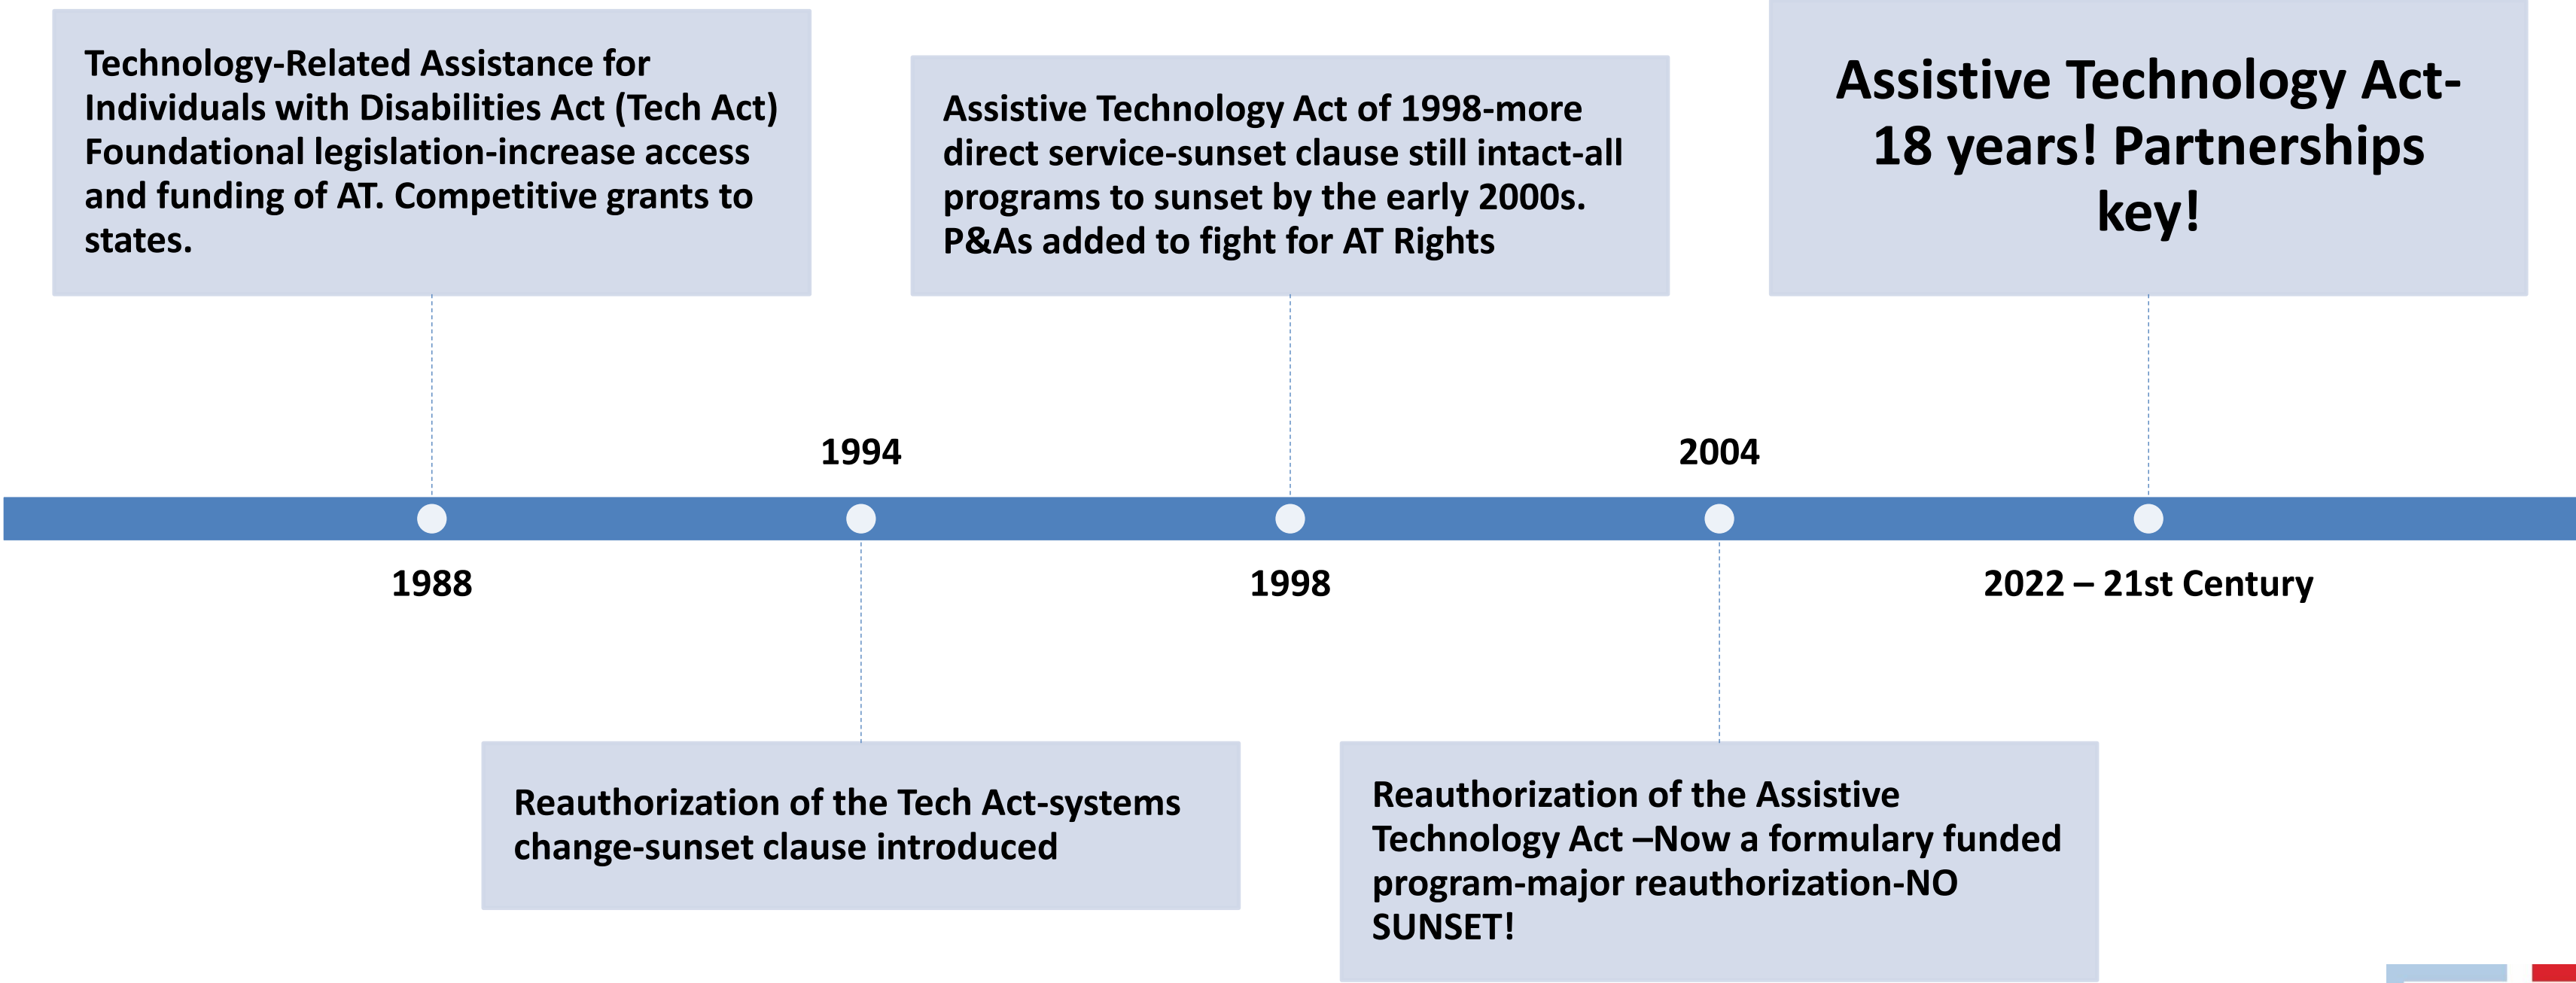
Technology-Related Assistance for Individuals with Disabilities Act (Tech Act) Foundational legislation-increase access and funding of AT. Competitive grants to states.

Assistive Technology Act of 1998-more direct service-sunset clause still intact-all programs to sunset by the early 2000s. P&As added to fight for AT Rights

Assistive Technology Act- 18 years! Partnerships key!

1994

2004

1988

1998

2022 – 21st Century

Reauthorization of the Tech Act-systems change-sunset clause introduced

Reauthorization of the Assistive Technology Act –Now a formulary funded program-major reauthorization-NO SUNSET!